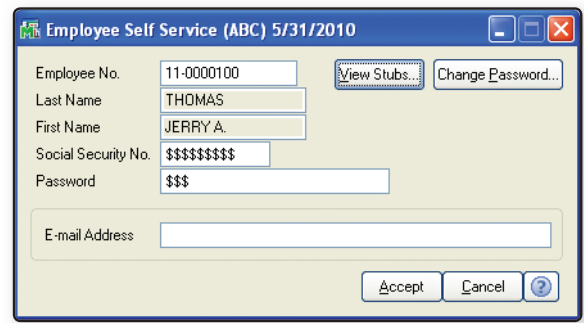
Employee Self Service (ABC) 5/31/2010

Employee No. 11-0000100
View Stubs...
Change Password...
Last Name THOMAS
First Name JERRY A.
Social Security No. $$$$$$$$$
Password $$$

E-mail Address

Accept
Cancel
?